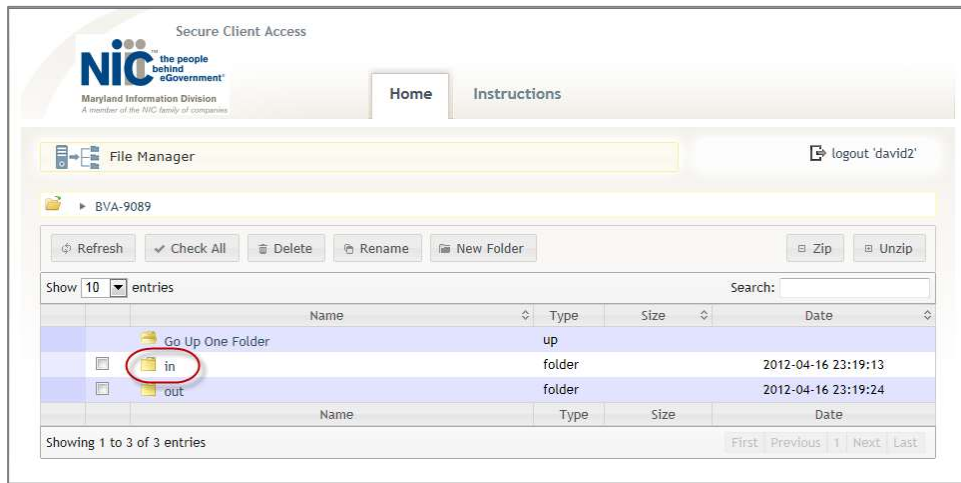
Secure Client Access

NIC™ the people behind eGovernment®
Maryland Information Division
A member of the NIC family of companies

Home Instructions

File Manager

logout 'david2'

▸ BVA-9089

Refresh ✔ Check All Delete Rename New Folder Zip Unzip

Show 10 entries Search:

| | | Name | Type | Size | Date |
|---|---|---|---|---|---|
| | | Go Up One Folder | up | | |
| ☐ | | in | folder | | 2012-04-16 23:19:13 |
| ☐ | | out | folder | | 2012-04-16 23:19:24 |
| | | Name | Type | Size | Date |

Showing 1 to 3 of 3 entries

First Previous 1 Next Last